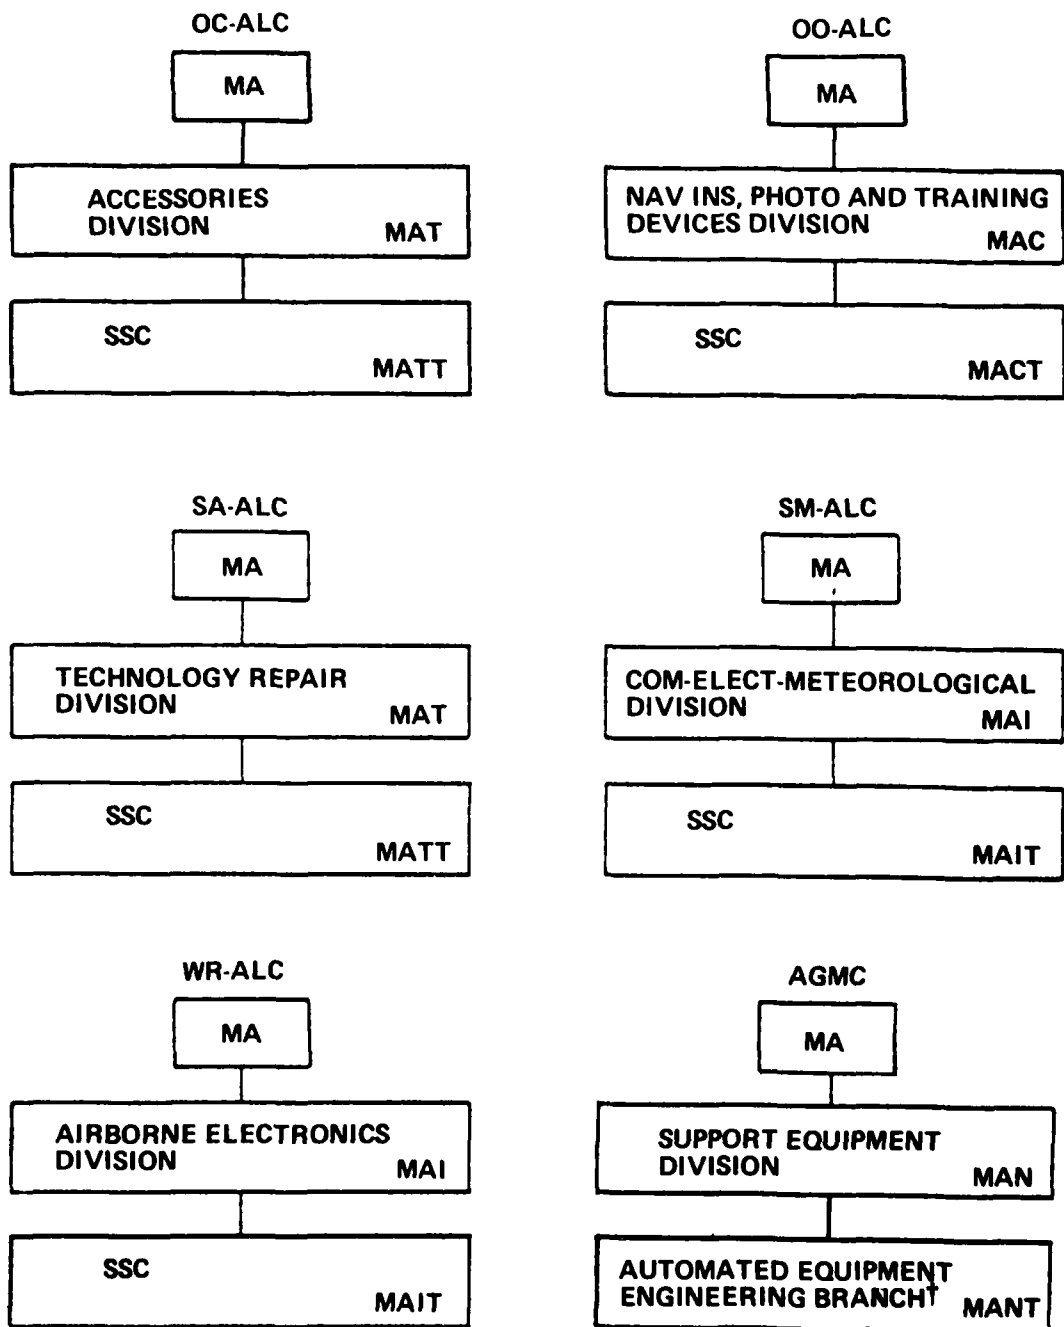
OC-ALC

MA

ACCESSORIES DIVISION MAT

SSC MATT

OO-ALC

MA

NAV INS, PHOTO AND TRAINING DEVICES DIVISION MAC

SSC MACT

SA-ALC

MA

TECHNOLOGY REPAIR DIVISION MAT

SSC MATT

SM-ALC

MA

COM-ELECT-METEOROLOGICAL DIVISION MAI

SSC MAIT

WR-ALC

MA

AIRBORNE ELECTRONICS DIVISION MAI

SSC MAIT

AGMC

MA

SUPPORT EQUIPMENT DIVISION MAN

AUTOMATED EQUIPMENT ENGINEERING BRANCH† MANT